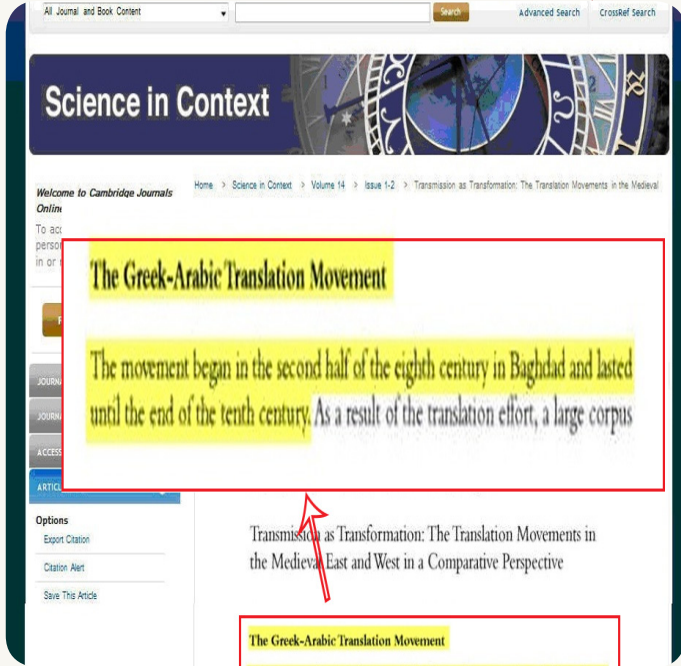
All Journal and Book Content
Search
Advanced Search
CrossRef Search

Science in Context

Welcome to Cambridge Journals Onlin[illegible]
To acc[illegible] perso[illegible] in or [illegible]

Home > Science in Context > Volume 14 > Issue 1-2 > Transmission as Transformation: The Translation Movements in the Medieval

The Greek-Arabic Translation Movement

The movement began in the second half of the eighth century in Baghdad and lasted until the end of the tenth century. As a result of the translation effort, a large corpus

JOURN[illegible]
JOURN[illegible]
ACCES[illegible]
ARTICL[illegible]

Options
Export Citation
Citation Alert
Save This Article

Transmission as Transformation: The Translation Movements in the Medieval East and West in a Comparative Perspective

The Greek-Arabic Translation Movement